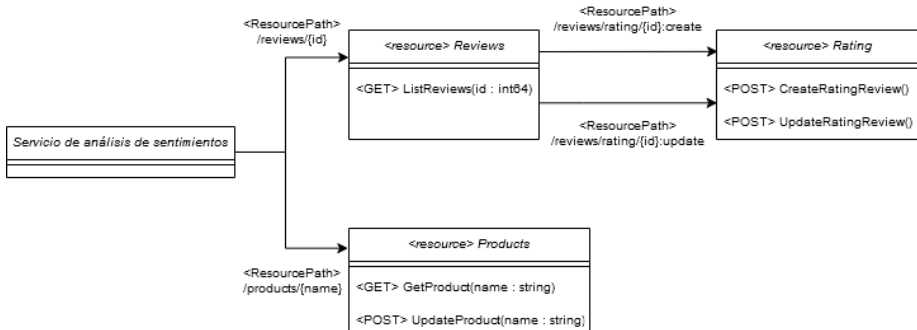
<ResourcePath>
/reviews/{id}

<resource> Reviews

<GET> ListReviews(id : int64)

<ResourcePath>
/reviews/rating/{id}:create

<resource> Rating

<POST> CreateRatingReview()

<POST> UpdateRatingReview()

<ResourcePath>
/reviews/rating/{id}:update

Servicio de análisis de sentimientos

<resource> Products

<ResourcePath>
/products/{name}

<GET> GetProduct(name : string)

<POST> UpdateProduct(name : string)